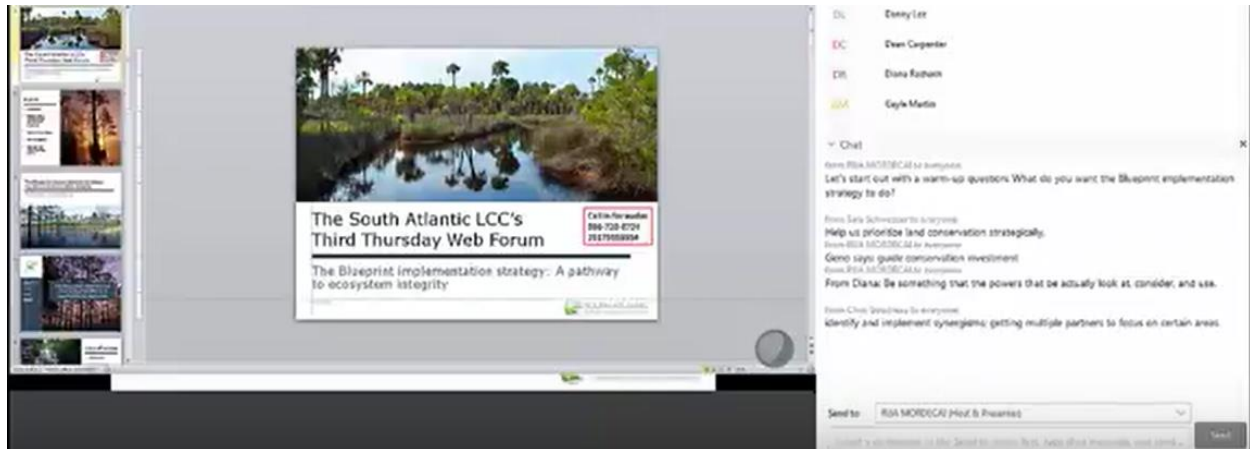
DL Danny Lee

DC Dean Carpenter

DR Diana Rashash

GM Gayle Martin

Chat

from RUA MORDECAI to everyone:

Let's start out with a warm-up question: What do you want the Blueprint implementation strategy to do?

from Sara Schweitzer to everyone:

Help us prioritize land conservation strategically.

from RUA MORDECAI to everyone:

Geno says: guide conservation investment

from RUA MORDECAI to everyone:

From Diana: Be something that the powers that be actually look at, consider, and use.

from Chris Sweeney to everyone:

Identify and implement synergisms: getting multiple partners to focus on certain areas.

The South Atlantic LCC's Third Thursday Web Forum

Call in for audio: 866-720-0701 29179559934

The Blueprint implementation strategy: A pathway to ecosystem integrity

Send to: RUA MORDECAI (Host & Presenter)

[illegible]

Send